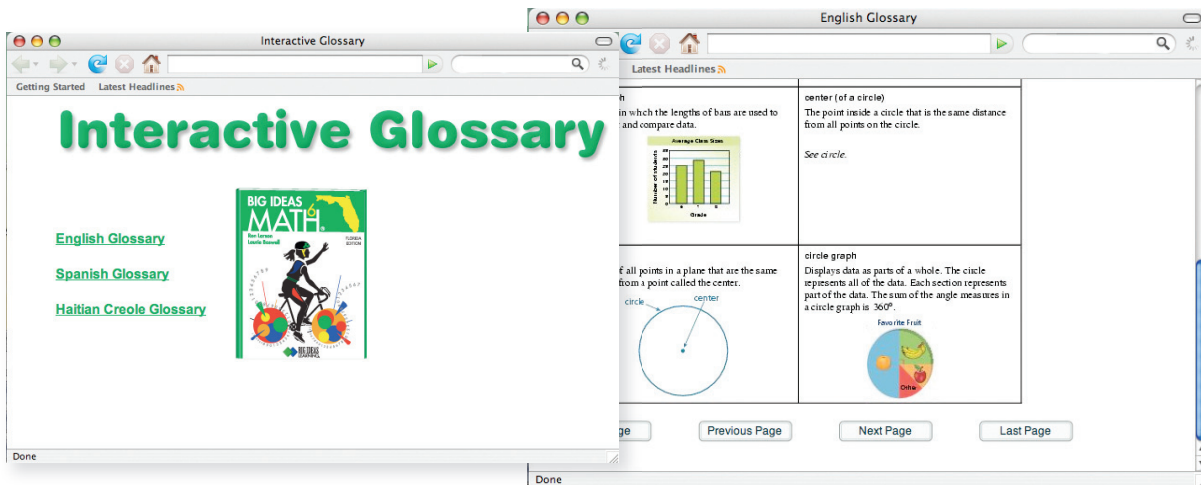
Interactive Glossary

Getting Started Latest Headlines

Interactive Glossary

English Glossary

Spanish Glossary

Haitian Creole Glossary

BIG IDEAS MATH

Ron Larson Laurie Boswell

FLORIDA EDITION

BIG IDEAS LEARNING

Done

English Glossary

Latest Headlines

| h in whch the lengths of bars are used to and compare data. Average Class Sizes Number of students Grade | center (of a circle) The point inside a circle that is the same distance from all points on the circle. See circle. |
|---|---|
| f all points in a plane that are the same from a point called the center. circle center | circle graph Displays data as parts of a whole. The circle represents all of the data. Each section represents part of the data. The sum of the angle measures in a circle graph is 360°. Favorite Fruit Other |

ge Previous Page Next Page Last Page

Done